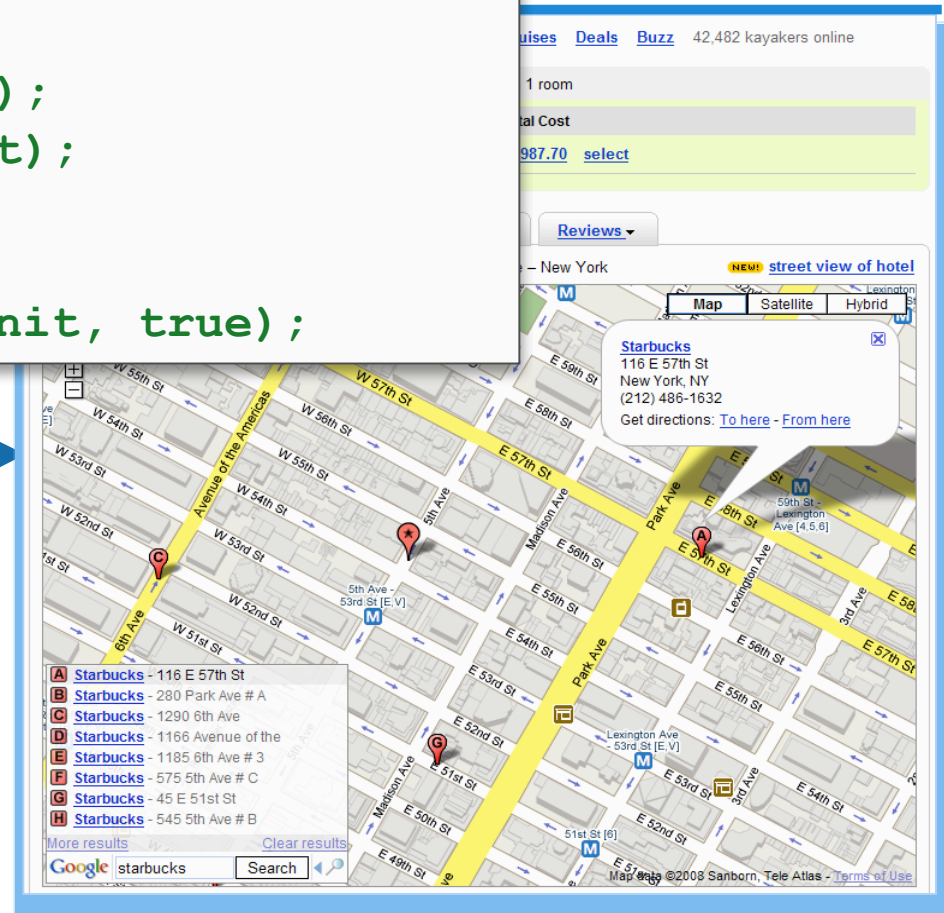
);
t);
nit, true);

uises Deals Buzz 42,482 kayakers online

1 room

tal Cost

987.70 select

Reviews

e – New York

NEW! street view of hotel

Map Satellite Hybrid

Starbucks
116 E 57th St
New York, NY
(212) 486-1632
Get directions: To here - From here

W 55th St
W 57th St
E 59th St
W 56th St
E 58th St
W 54th St
W 55th St
E 57th St
W 53rd St
Avenue of the Americas
W 54th St
5th Ave
Madison Ave
Park Ave
8th St
59th St - Lexington Ave [4,5,6]
W 52nd St
W 53rd St
E 56th St
E 57th St
Lexington Ave
3rd Ave
E 58
5th Ave - 53rd St [E,V]
E 55th St
W 52nd St
6th Ave
W 51st St
E 54th St
E 56th St
E 57th St
Park Ave
E 53rd St
E 55th St
E 52nd St
Lexington Ave - 53rd St [E,V]
Madison Ave
E 51st St
E 53rd St
3rd Ave
E 54th St
E 50th St
E 52nd St
51st St [6]
E 49th St
E 51

A Starbucks - 116 E 57th St
B Starbucks - 280 Park Ave # A
C Starbucks - 1290 6th Ave
D Starbucks - 1166 Avenue of the
E Starbucks - 1185 6th Ave # 3
F Starbucks - 575 5th Ave # C
G Starbucks - 45 E 51st St
H Starbucks - 545 5th Ave # B
More results Clear results
Google starbucks Search

Map data ©2008 Sanborn, Tele Atlas - Terms of Use